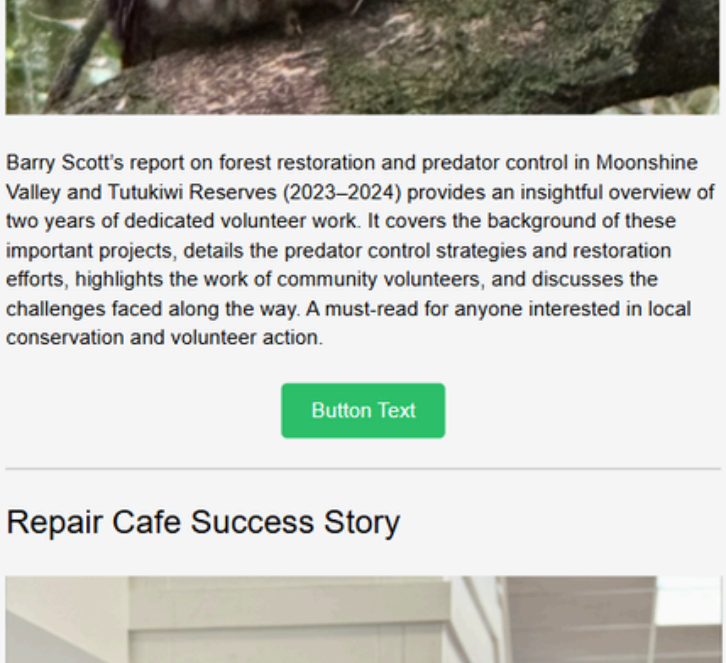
Barry Scott's report on forest restoration and predator control in Moonshine Valley and Tutukiwi Reserves (2023–2024) provides an insightful overview of two years of dedicated volunteer work. It covers the background of these important projects, details the predator control strategies and restoration efforts, highlights the work of community volunteers, and discusses the challenges faced along the way. A must-read for anyone interested in local conservation and volunteer action.

Button Text

Repair Cafe Success Story